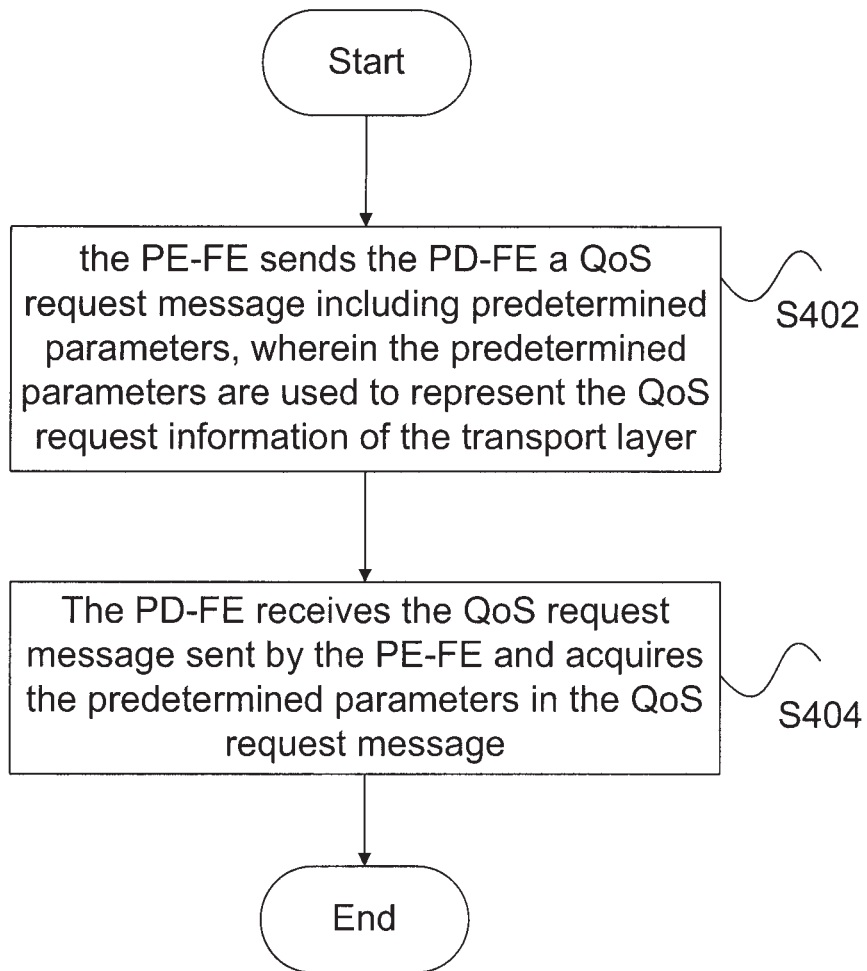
Start

the PE-FE sends the PD-FE a QoS request message including predetermined parameters, wherein the predetermined parameters are used to represent the QoS request information of the transport layer

S402

The PD-FE receives the QoS request message sent by the PE-FE and acquires the predetermined parameters in the QoS request message

S404

End